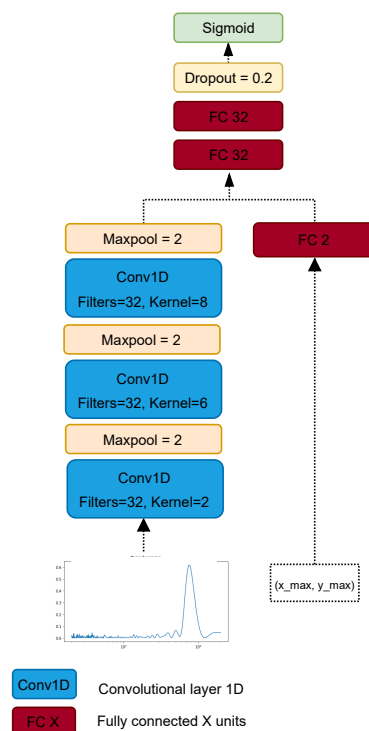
Sigmoid

Dropout = 0.2

FC 32

FC 32

Maxpool = 2

Conv1D
Filters=32, Kernel=8

Maxpool = 2

Conv1D
Filters=32, Kernel=6

Maxpool = 2

Conv1D
Filters=32, Kernel=2

FC 2

(x_max, y_max)

0.6
0.5
0.4
0.3
0.2
0.1
0.0

Conv1D Convolutional layer 1D

FC X Fully connected X units